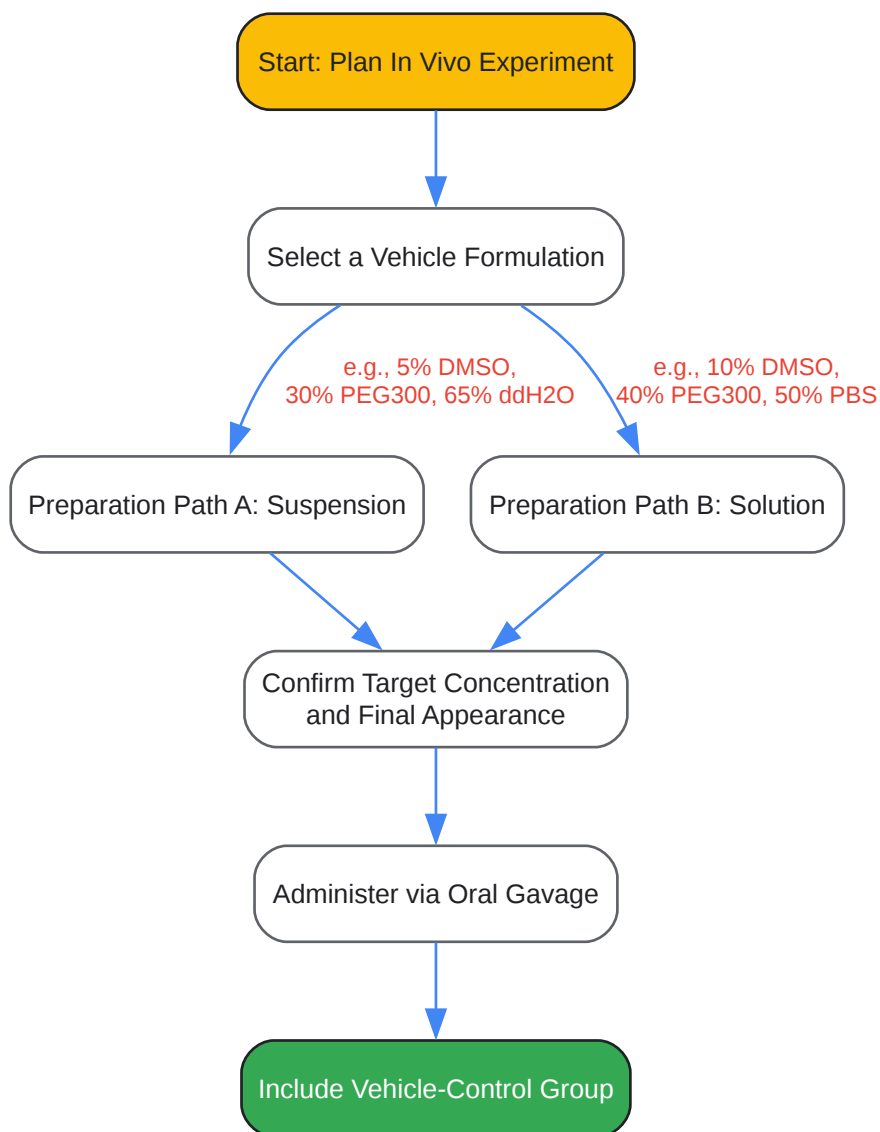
Start: Plan In Vivo Experiment

Select a Vehicle Formulation

e.g., 5% DMSO, 30% PEG300, 65% ddH2O

e.g., 10% DMSO, 40% PEG300, 50% PBS

Preparation Path A: Suspension

Preparation Path B: Solution

Confirm Target Concentration and Final Appearance

Administer via Oral Gavage

Include Vehicle-Control Group